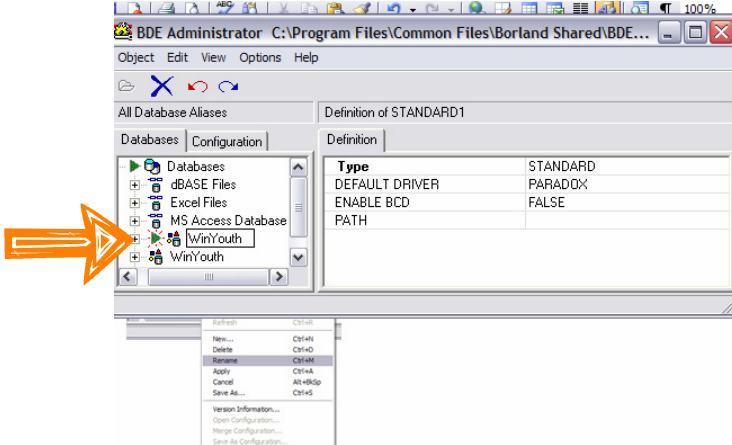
100%

BDE Administrator C:\Program Files\Common Files\Borland Shared\BDE...

Object Edit View Options Help

All Database Aliases

Definition of STANDARD1

Databases Configuration

Definition

Databases
dBASE Files
Excel Files
MS Access Database
WinYouth
WinYouth

| Type | STANDARD |
|---|---|
| DEFAULT DRIVER | PARADOX |
| ENABLE BCD | FALSE |
| PATH | |

Refresh Ctrl+R
New... Ctrl+N
Delete Ctrl+D
Rename Ctrl+M
Apply Ctrl+A
Cancel Alt+BkSp
Save As... Ctrl+S
Version Information...
Open Configuration...
Merge Configuration...
Save As Configuration...